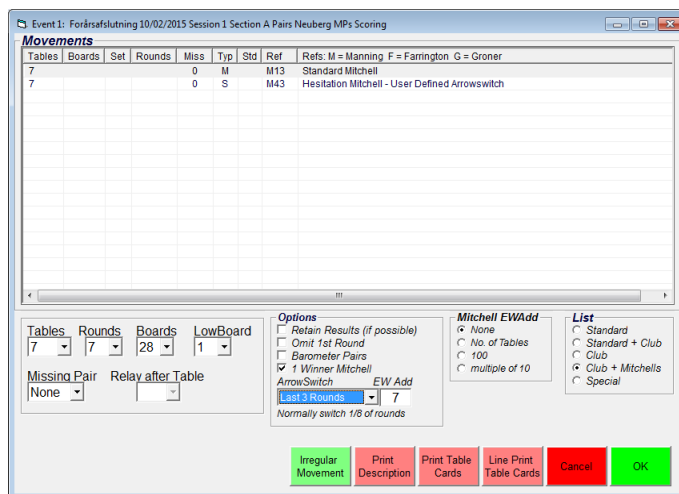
Event 1: Forårsafslutning 10/02/2015 Session 1 Section A Pairs Neuberg MPs Scoring

Movements

| Tables | Boards | Set | Rounds | Miss | Typ | Std | Ref | Refs: M = Manning F = Farrington G = Groner |
|---|---|---|---|---|---|---|---|---|
| 7 | | | | 0 | M | | M13 | Standard Mitchell |
| 7 | | | | 0 | S | | M43 | Hesitation Mitchell - User Defined Arrowswitch |

Tables 7
Rounds 7
Boards 28
LowBoard 1
Missing Pair None
Relay after Table

Options
Retain Results (if possible)
Omit 1st Round
Barometer Pairs
1 Winner Mitchell
ArrowSwitch Last 3 Rounds
EW Add 7
Normally switch 1/8 of rounds

Mitchell EWAdd
None
No. of Tables
100
multiple of 10

List
Standard
Standard + Club
Club
Club + Mitchells
Special

Irregular Movement
Print Description
Print Table Cards
Line Print Table Cards
Cancel
OK